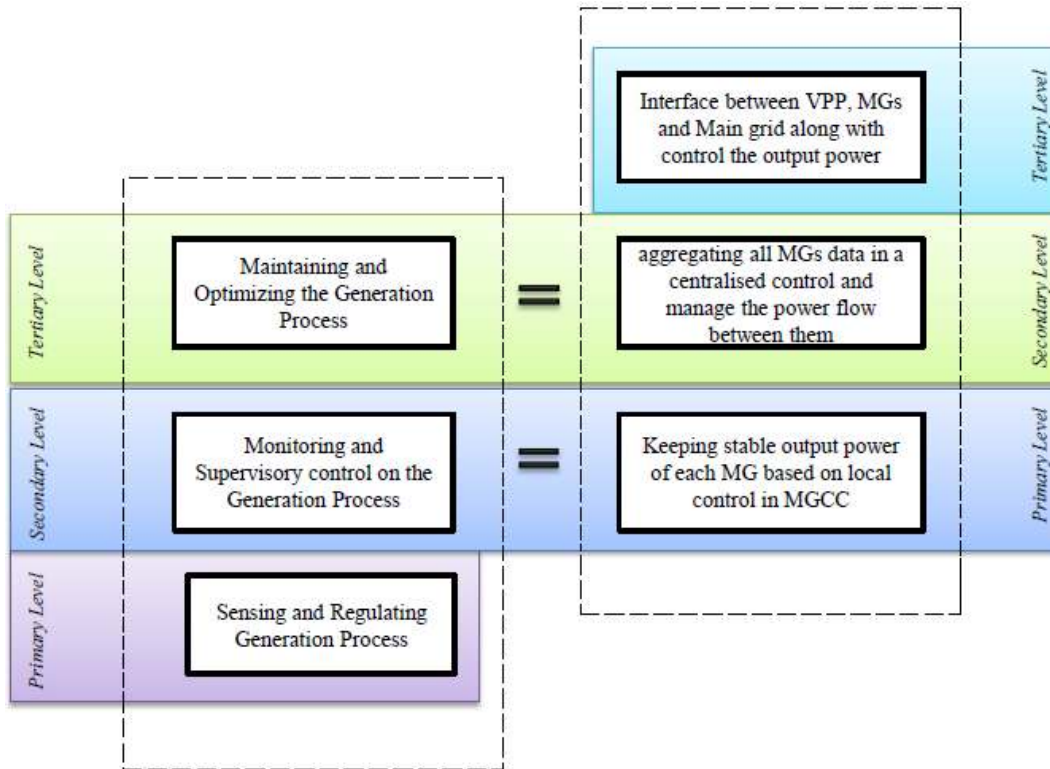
Interface between VPP, MGs and Main grid along with control the output power

Tertiary Level

Tertiary Level

Maintaining and Optimizing the Generation Process

=

aggregating all MGs data in a centralised control and manage the power flow between them

Secondary Level

Secondary Level

Monitoring and Supervisory control on the Generation Process

=

Keeping stable output power of each MG based on local control in MGCC

Primary Level

Primary Level

Sensing and Regulating Generation Process